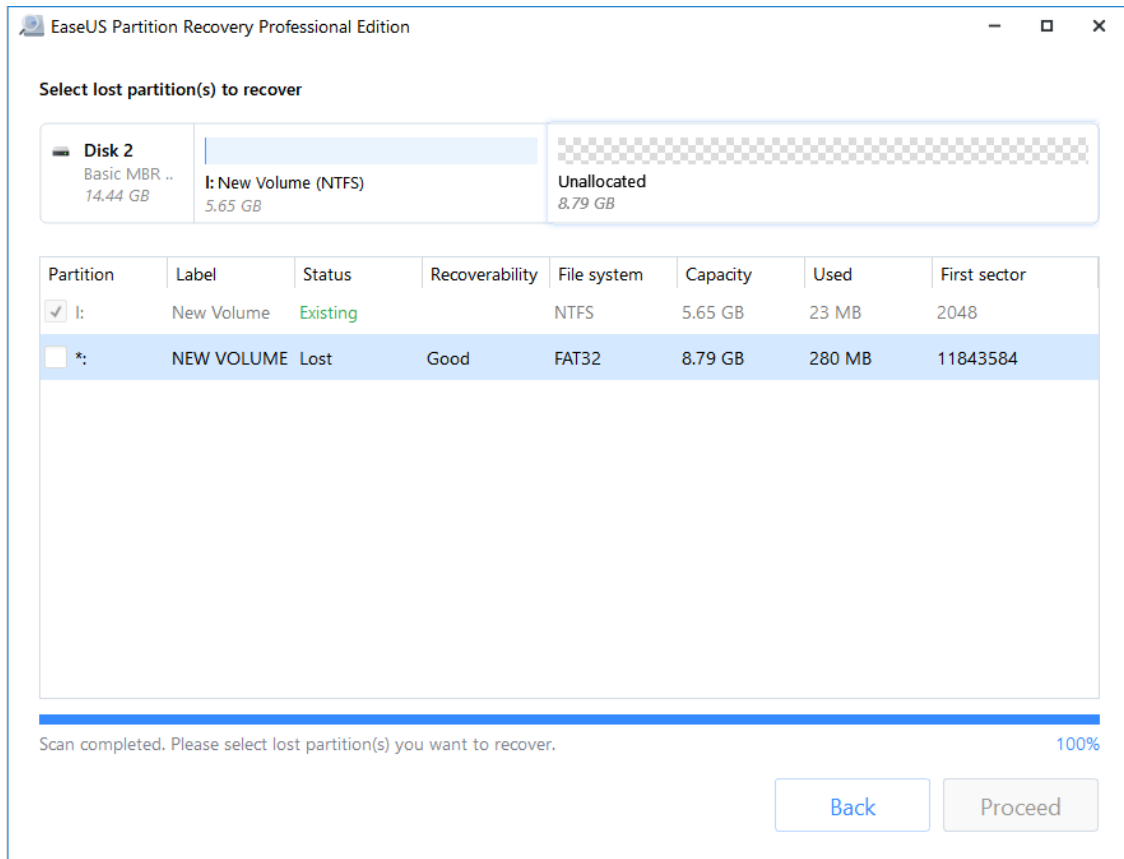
EaseUS Partition Recovery Professional Edition

Select lost partition(s) to recover

Disk 2
Basic MBR ..
14.44 GB

I: New Volume (NTFS)
5.65 GB

Unallocated
8.79 GB

| Partition | Label | Status | Recoverability | File system | Capacity | Used | First sector |
|---|---|---|---|---|---|---|---|
| I: | New Volume | Existing | | NTFS | 5.65 GB | 23 MB | 2048 |
| *: | NEW VOLUME | Lost | Good | FAT32 | 8.79 GB | 280 MB | 11843584 |

Scan completed. Please select lost partition(s) you want to recover.

100%

Back

Proceed